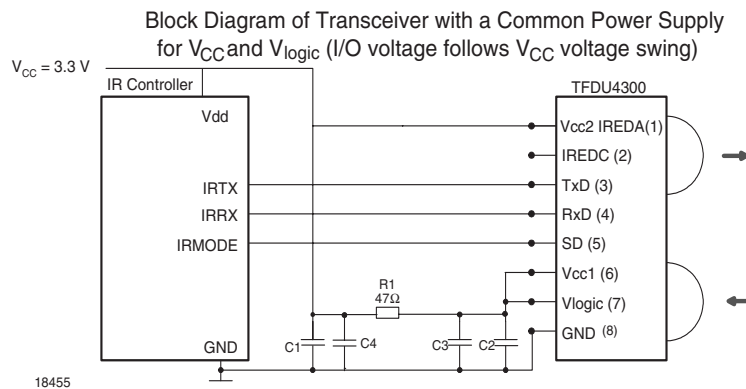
Block Diagram of Transceiver with a Common Power Supply for $V_{CC}$ and $V_{logic}$ (I/O voltage follows $V_{CC}$ voltage swing)

$V_{CC}$ = 3.3 V

IR Controller

Vdd

IRTX

IRRX

IRMODE

GND

TFDU4300

Vcc2 IREDA(1)

IREDC (2)

TxD (3)

RxD (4)

SD (5)

Vcc1 (6)

Vlogic (7)

GND (8)

R1

47Ω

C1

C4

C3

C2

18455